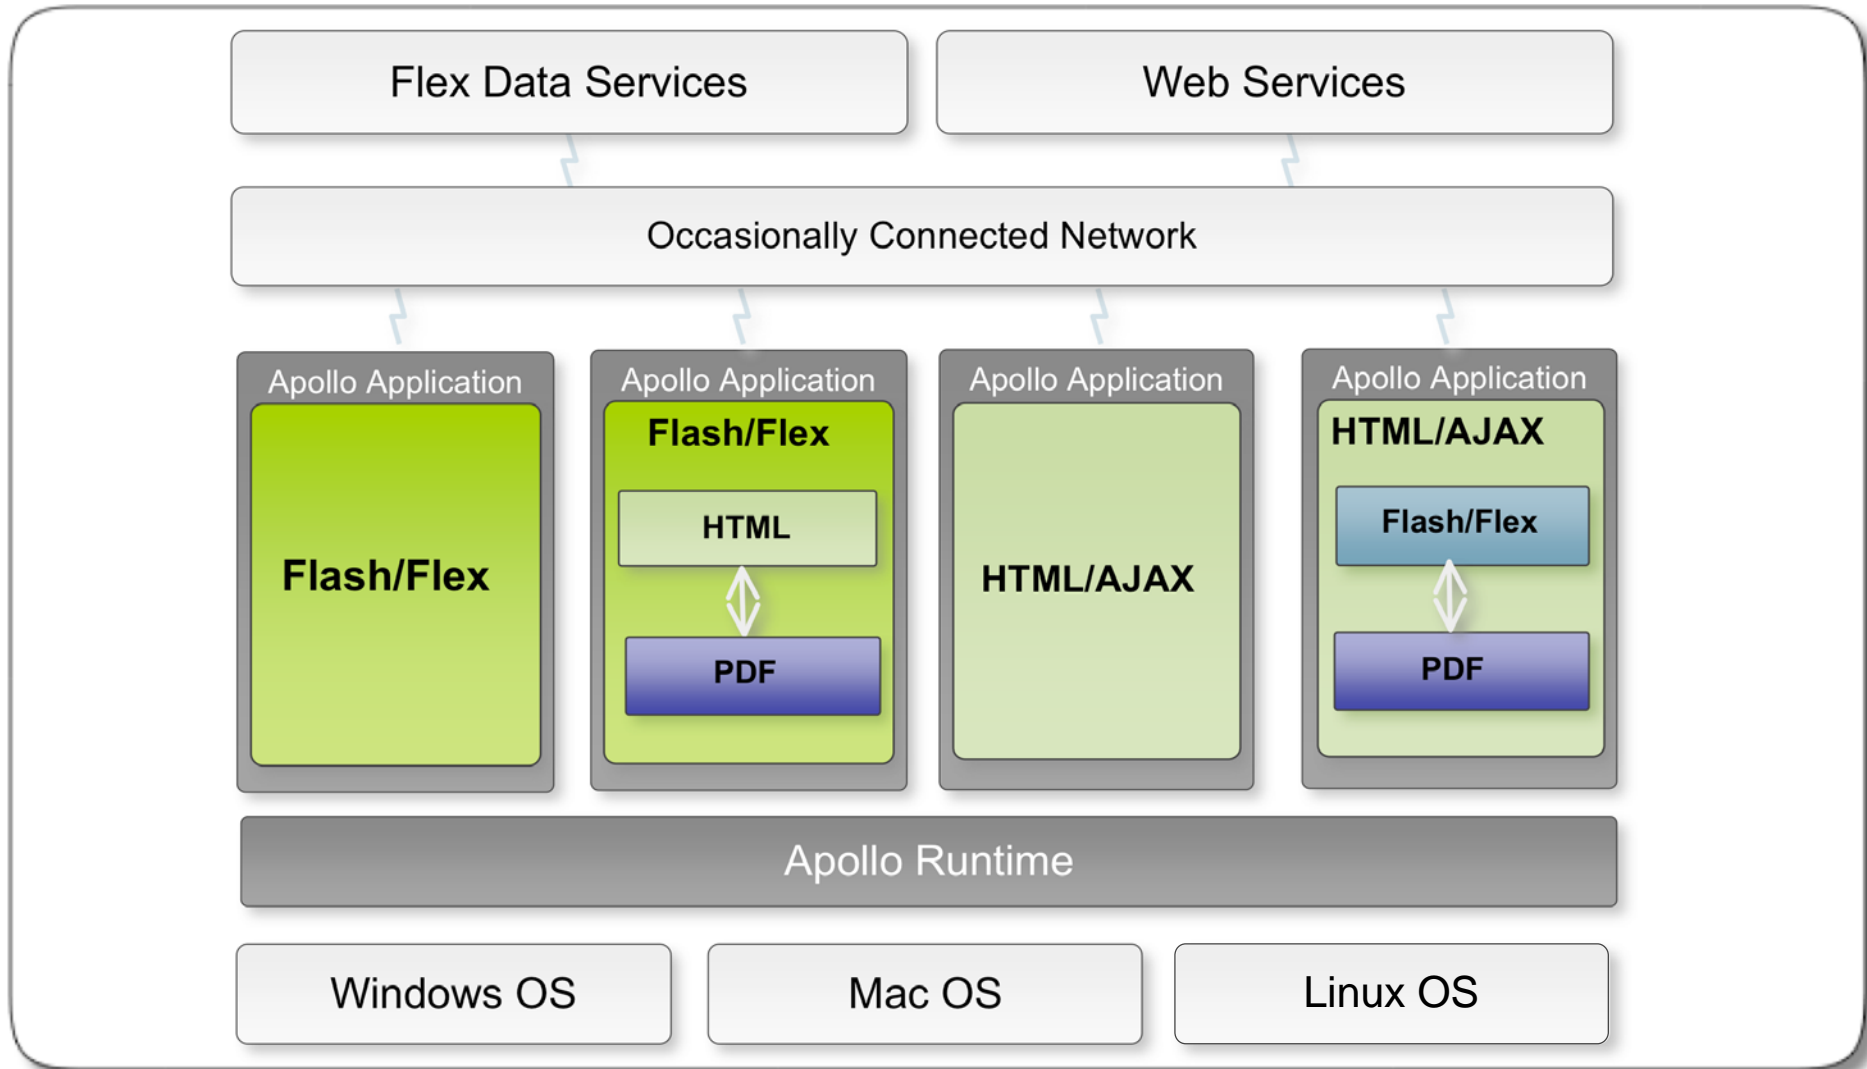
Flex Data Services

Web Services

Occasionally Connected Network

Apollo Application

Flash/Flex

Apollo Application

Flash/Flex

HTML

PDF

Apollo Application

HTML/AJAX

Apollo Application

HTML/AJAX

Flash/Flex

PDF

Apollo Runtime

Windows OS

Mac OS

Linux OS